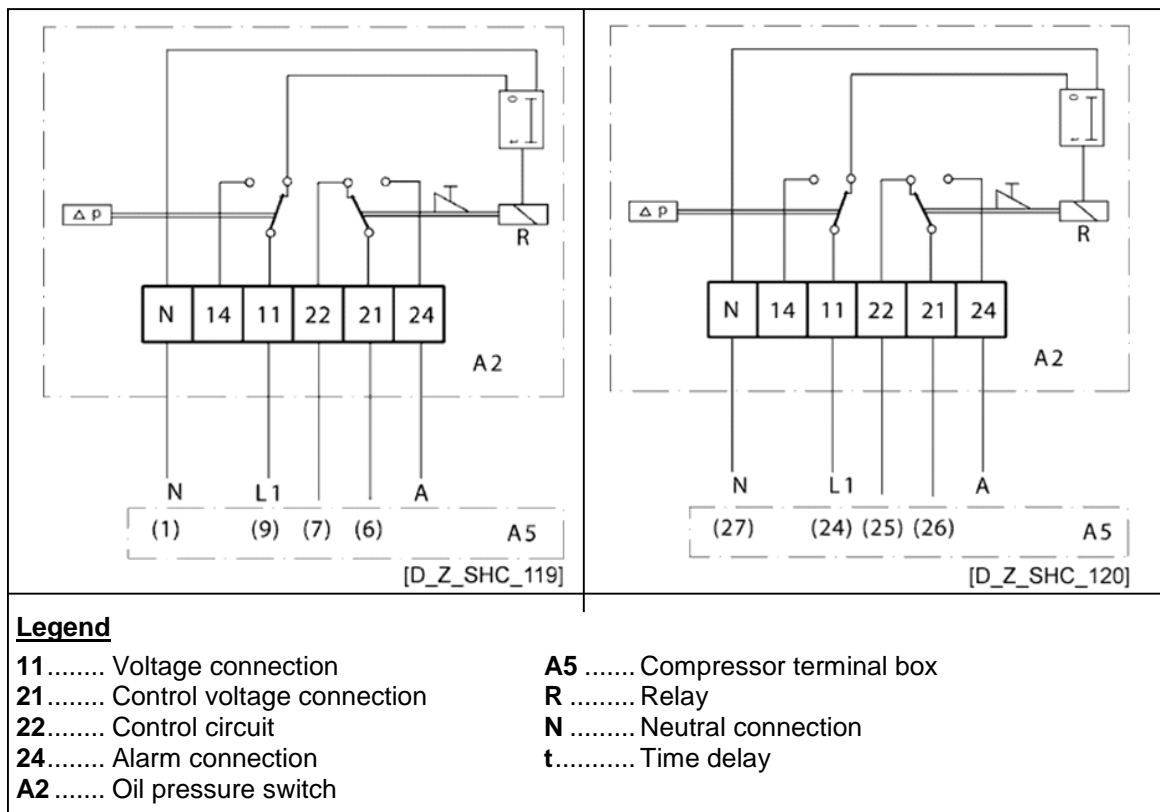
Δ p

R

| N | 14 | 11 | 22 | 21 | 24 |
|---|---|---|---|---|---|

A2

N L1 A

(1) (9) (7) (6) A5

[D_Z_SHC_119]

Δ p

R

| N | 14 | 11 | 22 | 21 | 24 |
|---|---|---|---|---|---|

A2

N L1 A

(27) (24) (25) (26) A5

[D_Z_SHC_120]

**Legend**

**11**........ Voltage connection
**21**........ Control voltage connection
**22**........ Control circuit
**24**........ Alarm connection
**A2**....... Oil pressure switch

**A5** ....... Compressor terminal box
**R** ......... Relay
**N** ......... Neutral connection
**t**........... Time delay